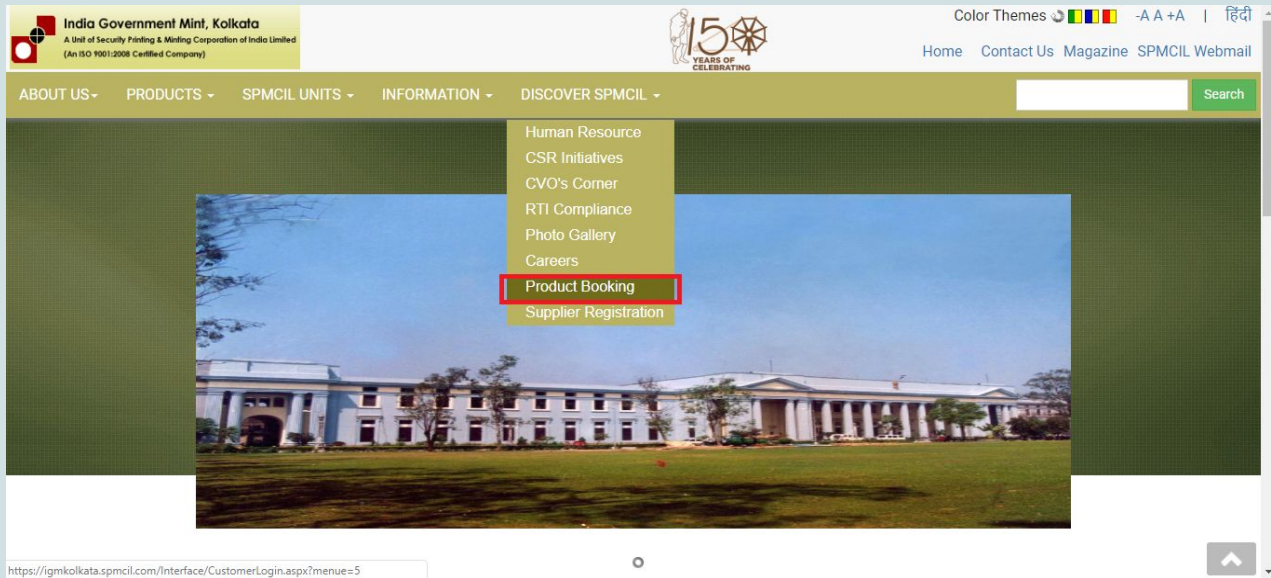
India Government Mint, Kolkata
A Unit of Security Printing & Minting Corporation of India Limited
(An ISO 9001:2008 Certified Company)

150 YEARS OF CELEBRATING

Color Themes -A A +A | हिंदी

Home Contact Us Magazine SPMCIL Webmail

ABOUT US PRODUCTS SPMCIL UNITS INFORMATION DISCOVER SPMCIL

Search

Human Resource
CSR Initiatives
CVO's Corner
RTI Compliance
Photo Gallery
Careers
Product Booking
Supplier Registration

https://igmkolkata.spmcil.com/Interface/CustomerLogin.aspx?menue=5